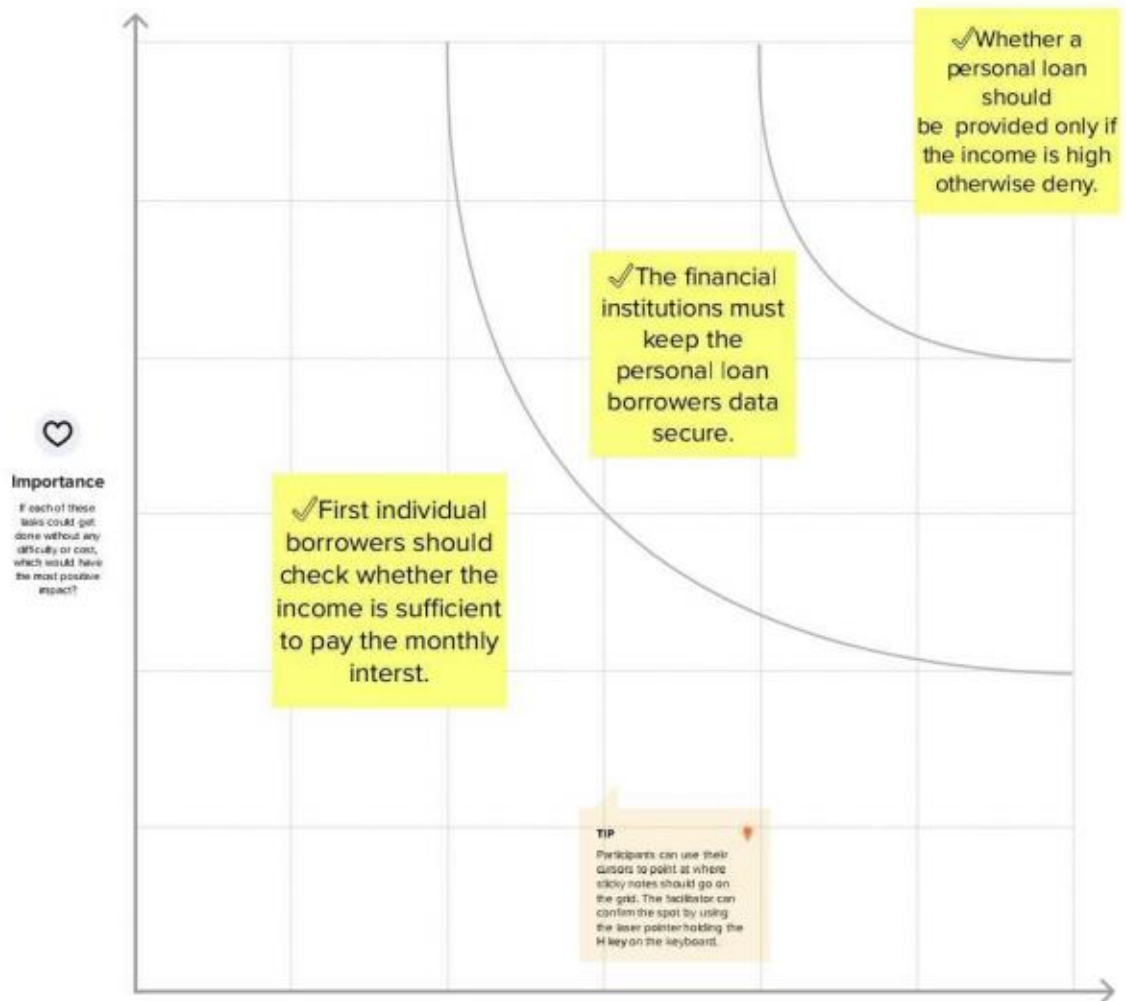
✓Whether a personal loan should be provided only if the income is high otherwise deny.

✓The financial institutions must keep the personal loan borrowers data secure.

Importance

If each of these tasks could get done without any difficulty or cost, which would have the most positive impact?

✓First individual borrowers should check whether the income is sufficient to pay the monthly interst.

TIP

Participants can use their cursors to point at where sticky notes should go on the grid. The facilitator can confirm the spot by using the laser pointer holding the H key on the keyboard.